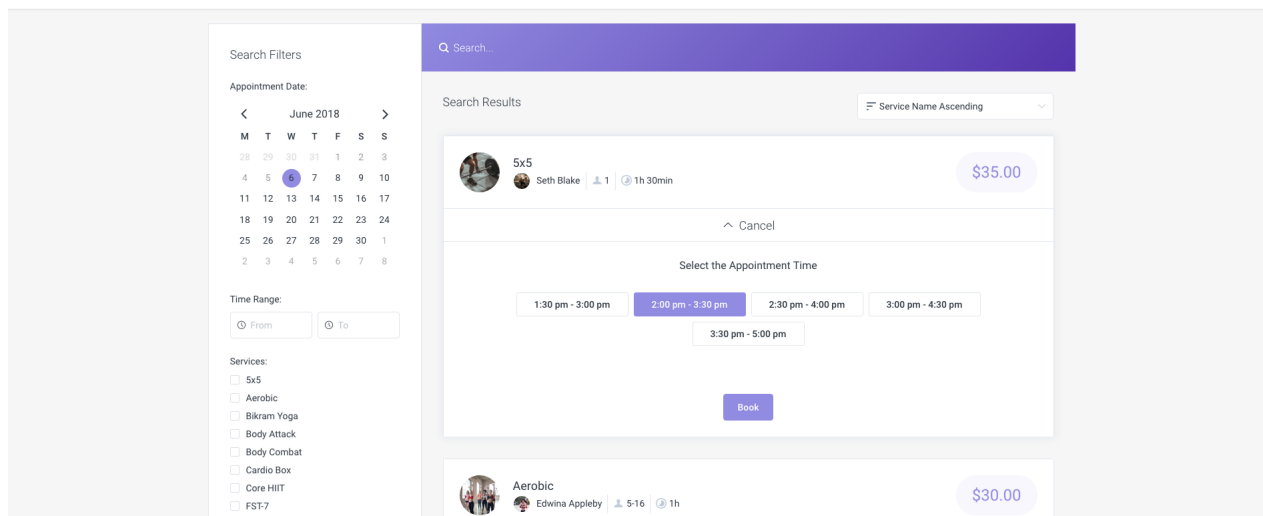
Search Filters

Appointment Date:

June 2018

| M | T | W | T | F | S | S |
|---|---|---|---|---|---|---|
| 28 | 29 | 30 | 31 | 1 | 2 | 3 |
| 4 | 5 | 6 | 7 | 8 | 9 | 10 |
| 11 | 12 | 13 | 14 | 15 | 16 | 17 |
| 18 | 19 | 20 | 21 | 22 | 23 | 24 |
| 25 | 26 | 27 | 28 | 29 | 30 | 1 |
| 2 | 3 | 4 | 5 | 6 | 7 | 8 |

Time Range:

From

To

Services:

5x5
Aerobic
Bikram Yoga
Body Attack
Body Combat
Cardio Box
Core HIIT
FST-7

Search...

Search Results

Service Name Ascending

5x5
Seth Blake 1 1h 30min
$35.00

Cancel

Select the Appointment Time

1:30 pm - 3:00 pm
2:00 pm - 3:30 pm
2:30 pm - 4:00 pm
3:00 pm - 4:30 pm
3:30 pm - 5:00 pm

Book

Aerobic
Edwina Appleby 5-16 1h
$30.00